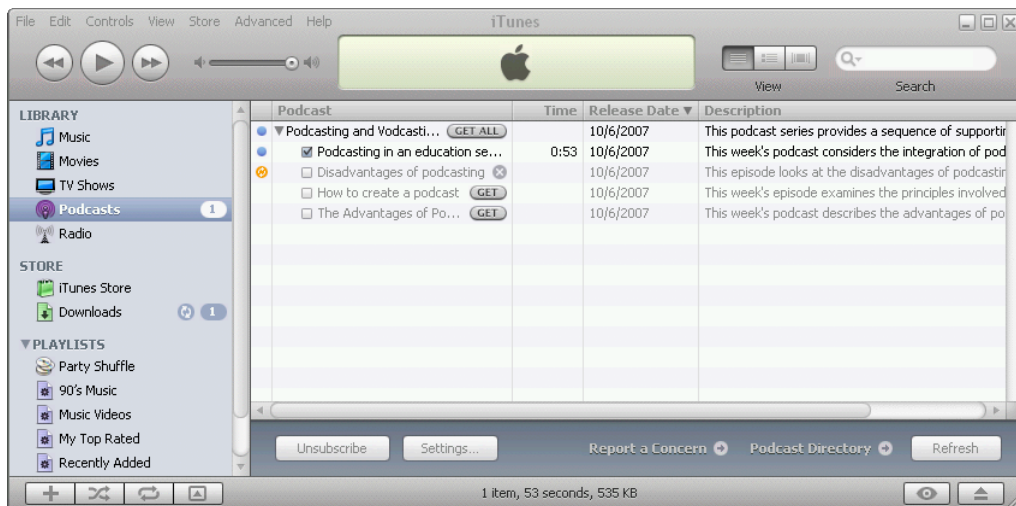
File Edit Controls View Store Advanced Help
iTunes

View
Search

LIBRARY
Music
Movies
TV Shows
Podcasts 1
Radio

STORE
iTunes Store
Downloads 1

▼PLAYLISTS
Party Shuffle
90's Music
Music Videos
My Top Rated
Recently Added

| Podcast | Time | Release Date ▼ | Description |
|---|---|---|---|
| ▼Podcasting and Vodcasti… GET ALL | | 10/6/2007 | This podcast series provides a sequence of supportir |
| Podcasting in an education se… | 0:53 | 10/6/2007 | This week's podcast considers the integration of pod |
| Disadvantages of podcasting | | 10/6/2007 | This episode looks at the disadvantages of podcastir |
| How to create a podcast GET | | 10/6/2007 | This week's episode examines the principles involved |
| The Advantages of Po… GET | | 10/6/2007 | This week's podcast describes the advantages of po |

Unsubscribe
Settings...
Report a Concern
Podcast Directory
Refresh

1 item, 53 seconds, 535 KB